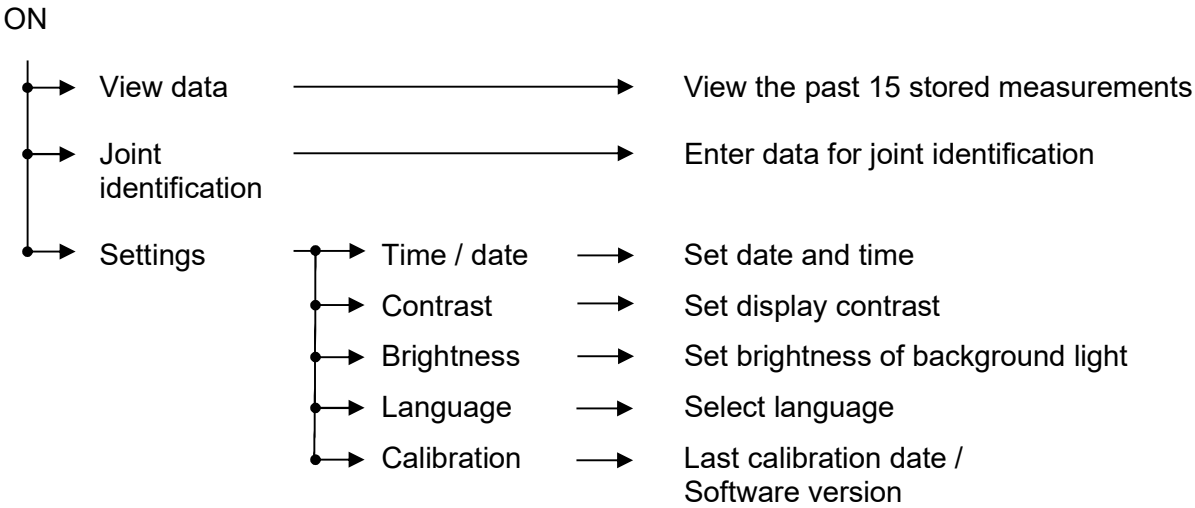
ON

View data

View the past 15 stored measurements

Joint identification

Enter data for joint identification

Settings

Time / date

Set date and time

Contrast

Set display contrast

Brightness

Set brightness of background light

Language

Select language

Calibration

Last calibration date / Software version